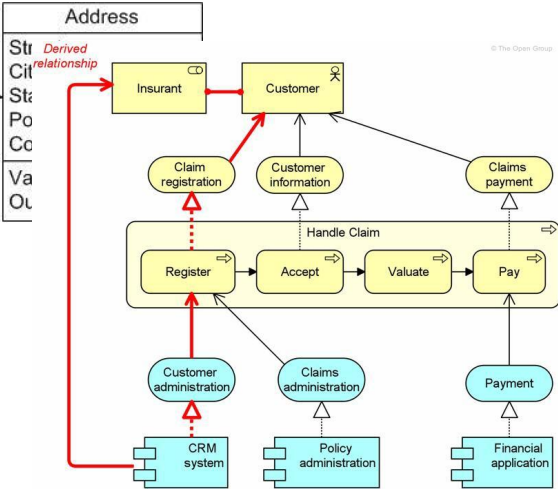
Address

Str
Cit
Sta
Po
Co

Va
Ou

Derived relationship

© The Open Group

Insurant

Customer

Claim registration

Customer information

Claims payment

Handle Claim

Register

Accept

Valuate

Pay

Customer administration

Claims administration

Payment

CRM system

Policy administration

Financial application